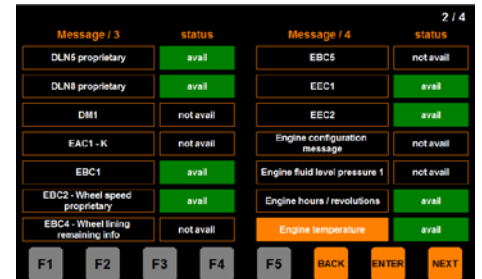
2 / 4

| Message / 3 | status |
|---|---|
| DLN5 proprietary | avail |
| DLN8 proprietary | avail |
| DM1 | not avail |
| EAC1 - K | not avail |
| EBC1 | avail |
| EBC2 - Wheel speed proprietary | avail |
| EBC4 - Wheel lining remaining info | not avail |

| Message / 4 | status |
|---|---|
| EBC5 | not avail |
| EEC1 | avail |
| EEC2 | avail |
| Engine configuration message | not avail |
| Engine fluid level pressure 1 | not avail |
| Engine hours / revolutions | avail |
| Engine temperature | avail |

F1 F2 F3 F4 F5 BACK ENTER NEXT